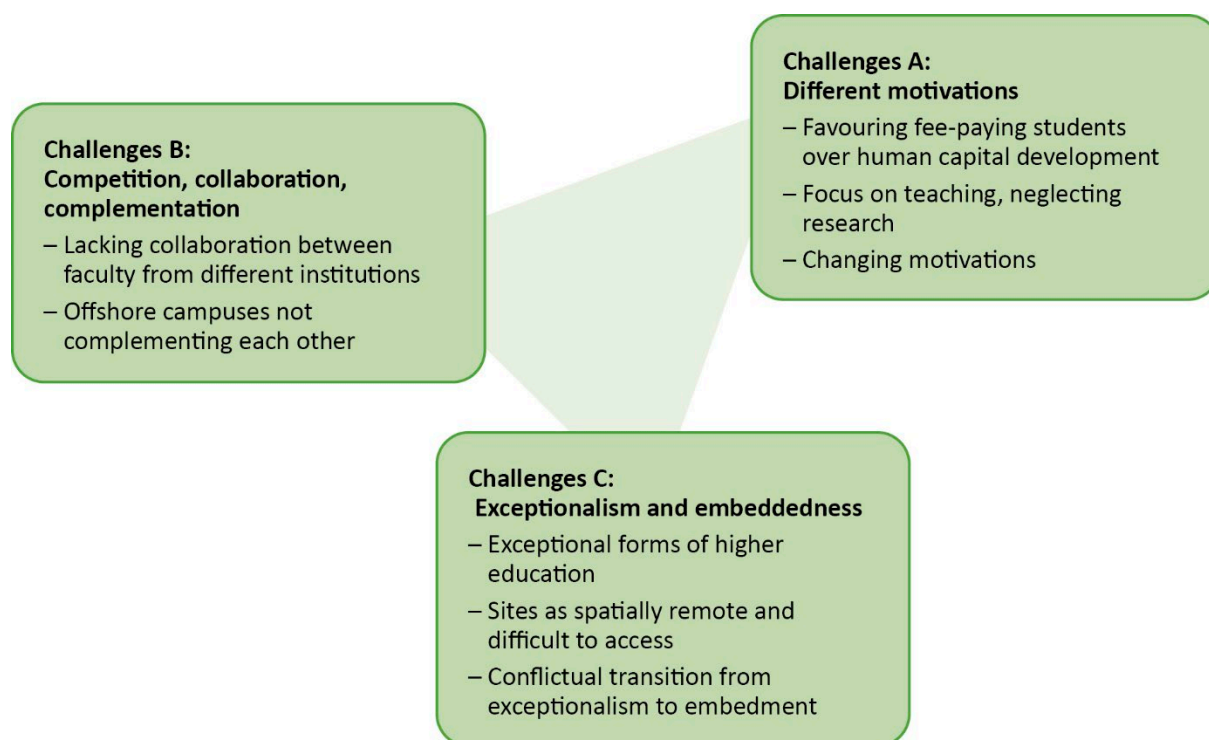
Challenges A:
Different motivations
– Favouring fee-paying students over human capital development
– Focus on teaching, neglecting research
– Changing motivations

Challenges B:
Competition, collaboration, complementation
– Lacking collaboration between faculty from different institutions
– Offshore campuses not complementing each other

Challenges C:
Exceptionalism and embeddedness
– Exceptional forms of higher education
– Sites as spatially remote and difficult to access
– Conflictual transition from exceptionalism to embedment